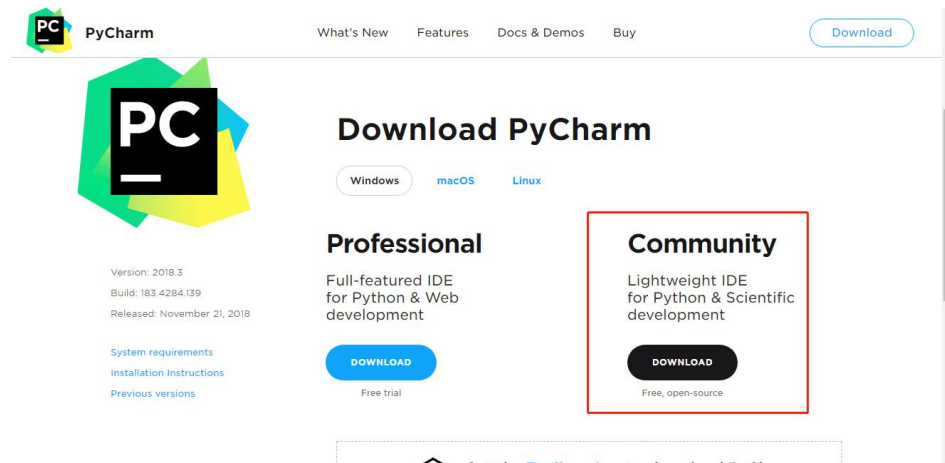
PC PyCharm

What's New Features Docs & Demos Buy

Download

PC

Download PyCharm

Windows macOS Linux

Version: 2018.3
Build: 183.4284.139
Released: November 21, 2018

System requirements
Installation Instructions
Previous versions

Professional

Full-featured IDE for Python & Web development

DOWNLOAD

Free trial

Community

Lightweight IDE for Python & Scientific development

DOWNLOAD

Free, open-source

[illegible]